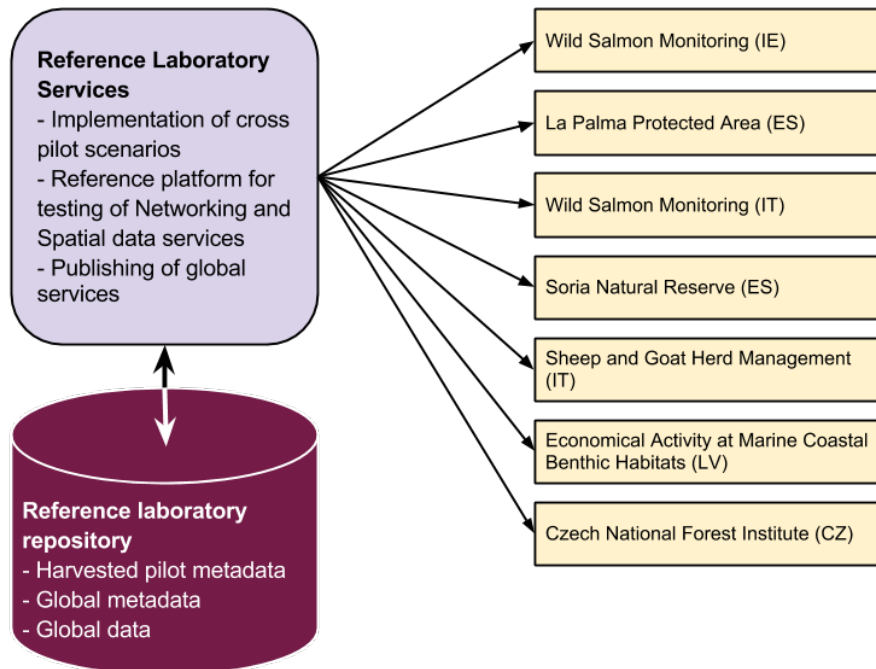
**Reference Laboratory Services**
- Implementation of cross pilot scenarios
- Reference platform for testing of Networking and Spatial data services
- Publishing of global services

**Reference laboratory repository**
- Harvested pilot metadata
- Global metadata
- Global data

Wild Salmon Monitoring (IE)

La Palma Protected Area (ES)

Wild Salmon Monitoring (IT)

Soria Natural Reserve (ES)

Sheep and Goat Herd Management (IT)

Economical Activity at Marine Coastal Benthic Habitats (LV)

Czech National Forest Institute (CZ)